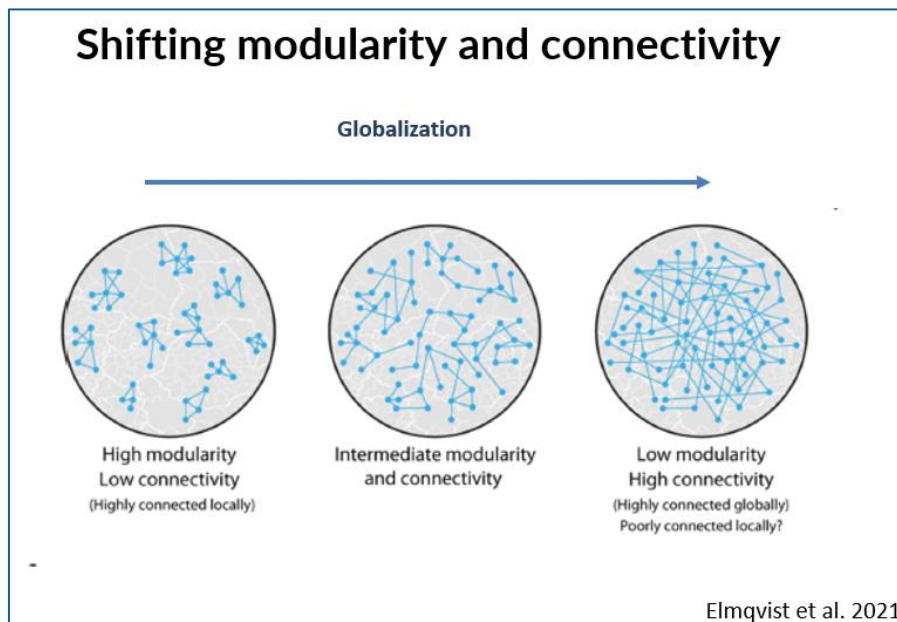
Shifting modularity and connectivity

Globalization

High modularity
Low connectivity
(Highly connected locally)

Intermediate modularity
and connectivity

Low modularity
High connectivity
(Highly connected globally)
Poorly connected locally?

Elmqvist et al. 2021